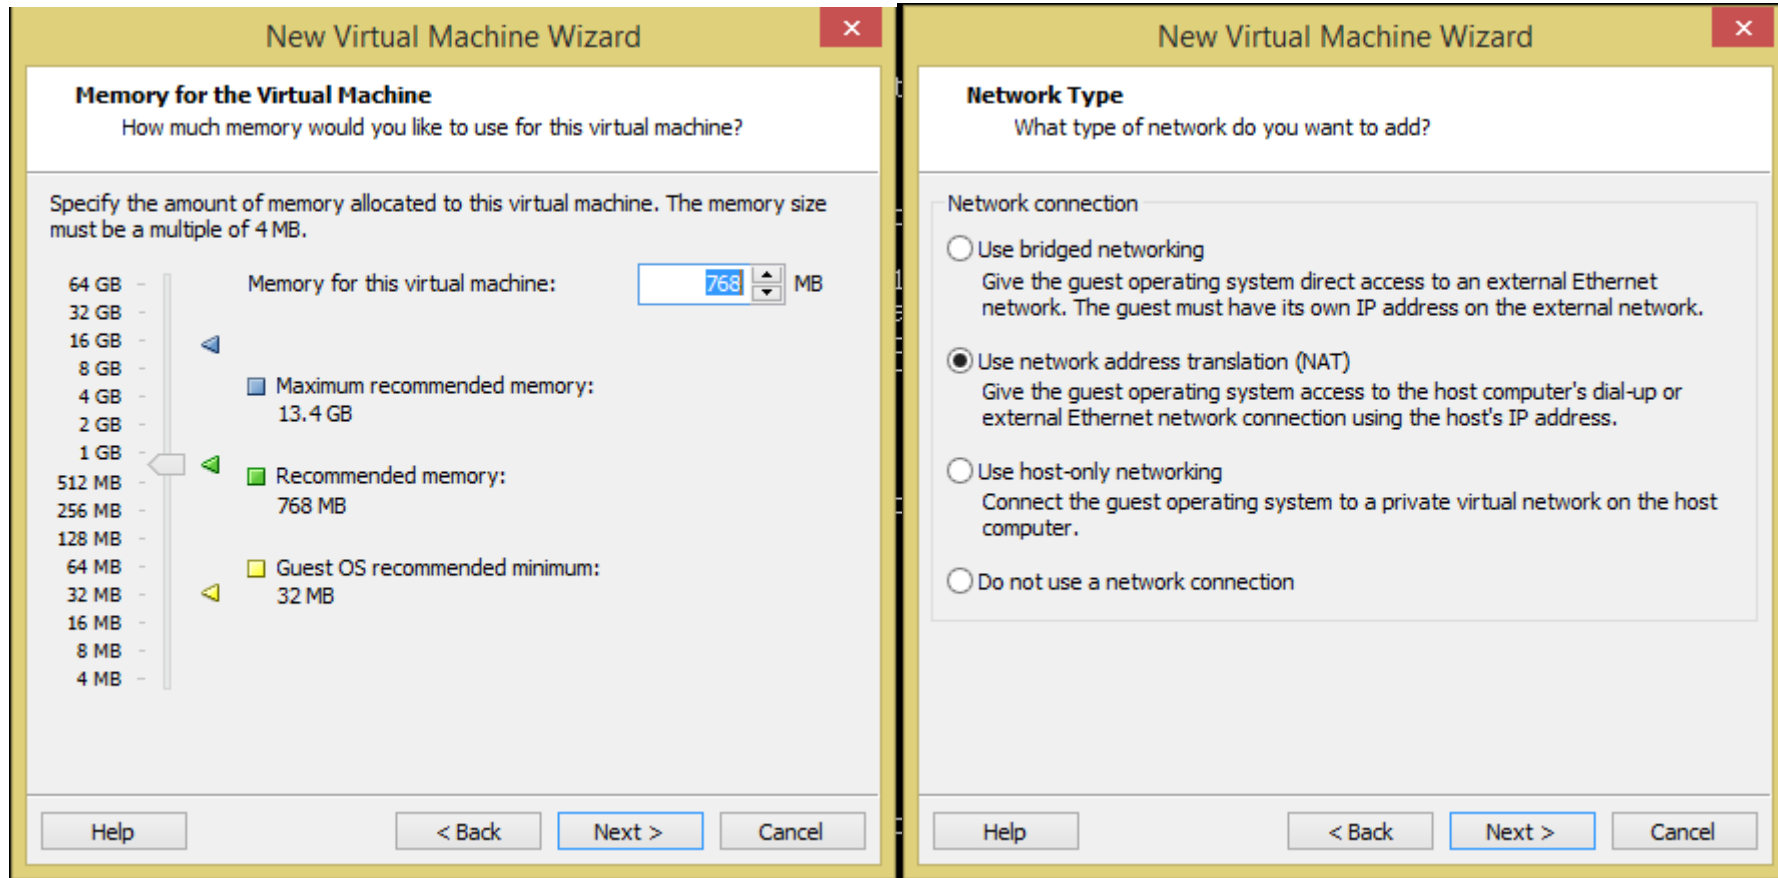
New Virtual Machine Wizard

×

**Memory for the Virtual Machine**
How much memory would you like to use for this virtual machine?

Specify the amount of memory allocated to this virtual machine. The memory size must be a multiple of 4 MB.

64 GB
32 GB
16 GB
8 GB
4 GB
2 GB
1 GB
512 MB
256 MB
128 MB
64 MB
32 MB
16 MB
8 MB
4 MB

Memory for this virtual machine: 768 MB

Maximum recommended memory:
13.4 GB

Recommended memory:
768 MB

Guest OS recommended minimum:
32 MB

Help
< Back
Next >
Cancel

New Virtual Machine Wizard

×

**Network Type**
What type of network do you want to add?

Network connection

Use bridged networking
Give the guest operating system direct access to an external Ethernet network. The guest must have its own IP address on the external network.

Use network address translation (NAT)
Give the guest operating system access to the host computer's dial-up or external Ethernet network connection using the host's IP address.

Use host-only networking
Connect the guest operating system to a private virtual network on the host computer.

Do not use a network connection

Help
< Back
Next >
Cancel